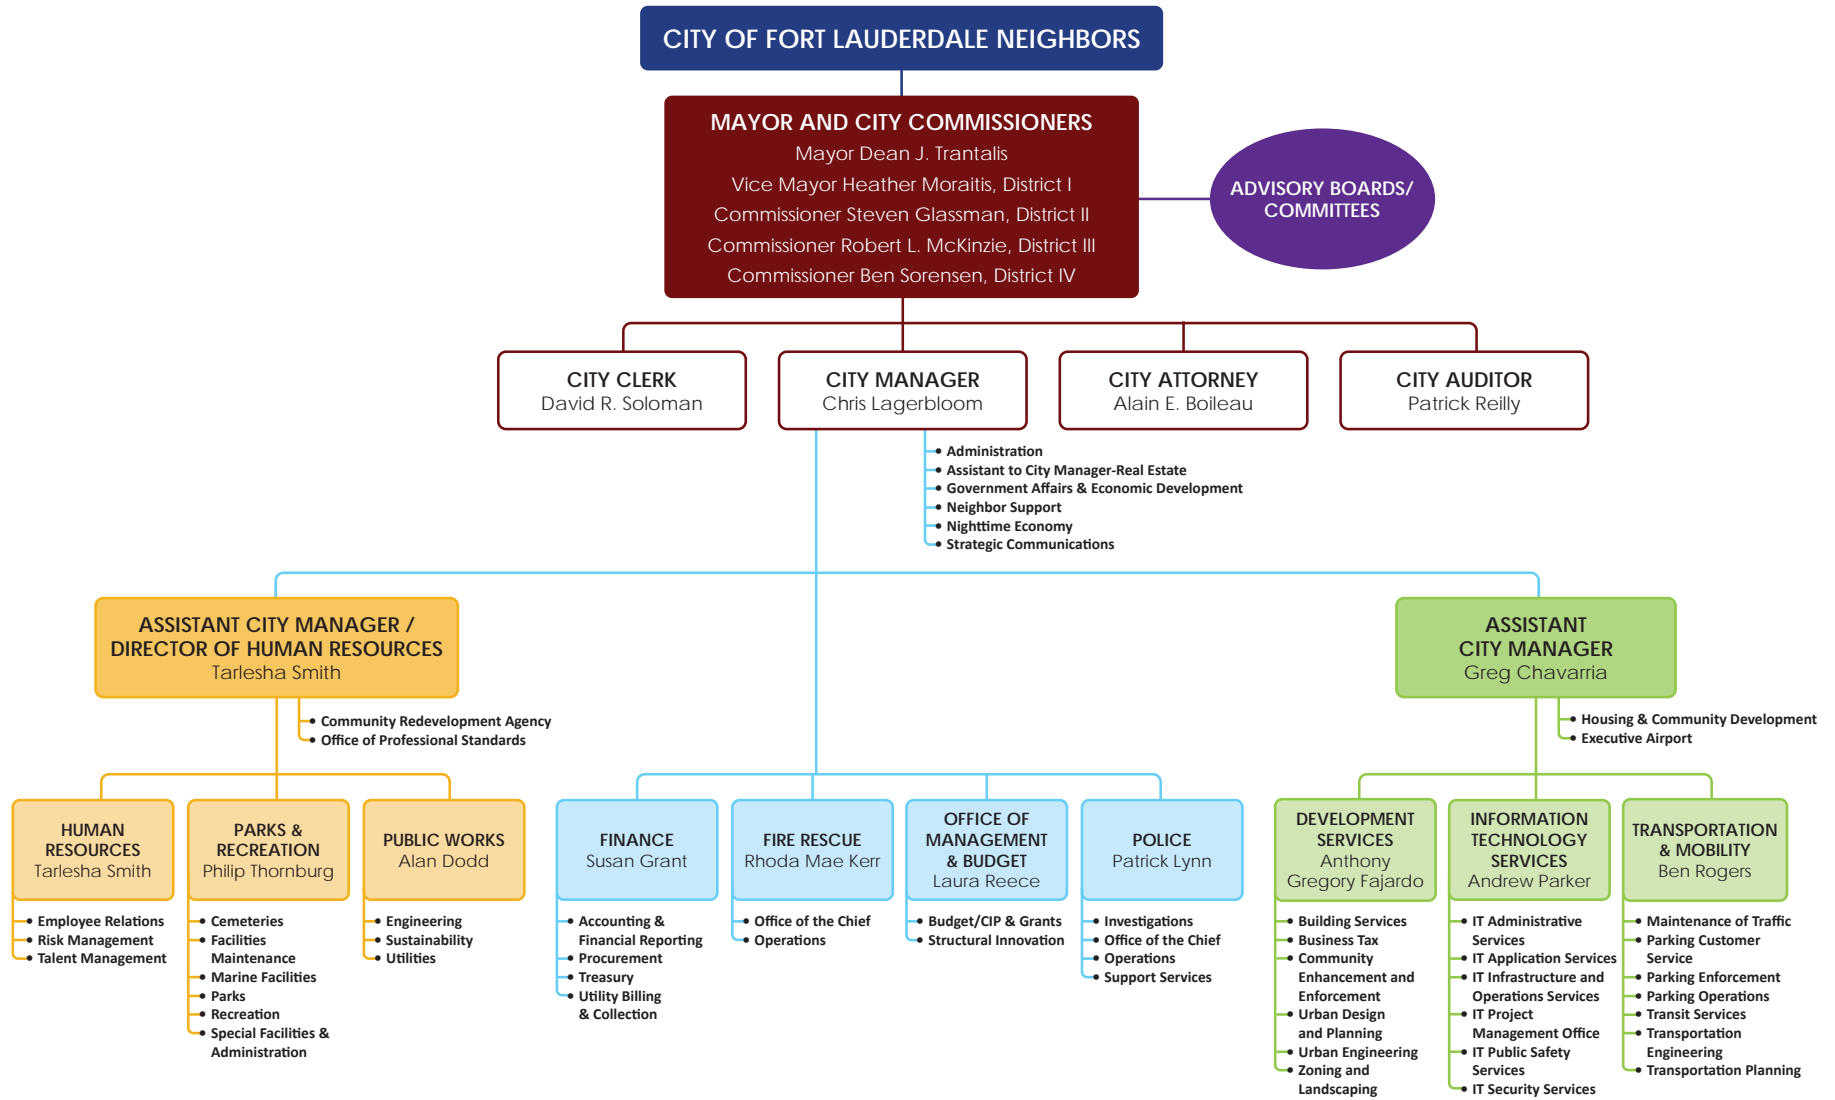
CITY OF FORT LAUDERDALE NEIGHBORS

MAYOR AND CITY COMMISSIONERS
Mayor Dean J. Trantalis
Vice Mayor Heather Moraitis, District I
Commissioner Steven Glassman, District II
Commissioner Robert L. McKinzie, District III
Commissioner Ben Sorensen, District IV

ADVISORY BOARDS/ COMMITTEES

CITY CLERK
David R. Soloman

CITY MANAGER
Chris Lagerbloom

CITY ATTORNEY
Alain E. Boileau

CITY AUDITOR
Patrick Reilly

• Administration
• Assistant to City Manager-Real Estate
• Government Affairs & Economic Development
• Neighbor Support
• Nighttime Economy
• Strategic Communications

ASSISTANT CITY MANAGER / DIRECTOR OF HUMAN RESOURCES
Tarlesha Smith

• Community Redevelopment Agency
• Office of Professional Standards

ASSISTANT CITY MANAGER
Greg Chavarria

• Housing & Community Development
• Executive Airport

HUMAN RESOURCES
Tarlesha Smith
• Employee Relations
• Risk Management
• Talent Management

PARKS & RECREATION
Philip Thornburg
• Cemeteries
• Facilities Maintenance
• Marine Facilities
• Parks
• Recreation
• Special Facilities & Administration

PUBLIC WORKS
Alan Dodd
• Engineering
• Sustainability
• Utilities

FINANCE
Susan Grant
• Accounting & Financial Reporting
• Procurement
• Treasury
• Utility Billing & Collection

FIRE RESCUE
Rhoda Mae Kerr
• Office of the Chief
• Operations

OFFICE OF MANAGEMENT & BUDGET
Laura Reece
• Budget/CIP & Grants
• Structural Innovation

POLICE
Patrick Lynn
• Investigations
• Office of the Chief
• Operations
• Support Services

DEVELOPMENT SERVICES
Anthony Gregory Fajardo
• Building Services
• Business Tax
• Community Enhancement and Enforcement
• Urban Design and Planning
• Urban Engineering
• Zoning and Landscaping

INFORMATION TECHNOLOGY SERVICES
Andrew Parker
• IT Administrative Services
• IT Application Services
• IT Infrastructure and Operations Services
• IT Project Management Office
• IT Public Safety Services
• IT Security Services

TRANSPORTATION & MOBILITY
Ben Rogers
• Maintenance of Traffic
• Parking Customer Service
• Parking Enforcement
• Parking Operations
• Transit Services
• Transportation Engineering
• Transportation Planning